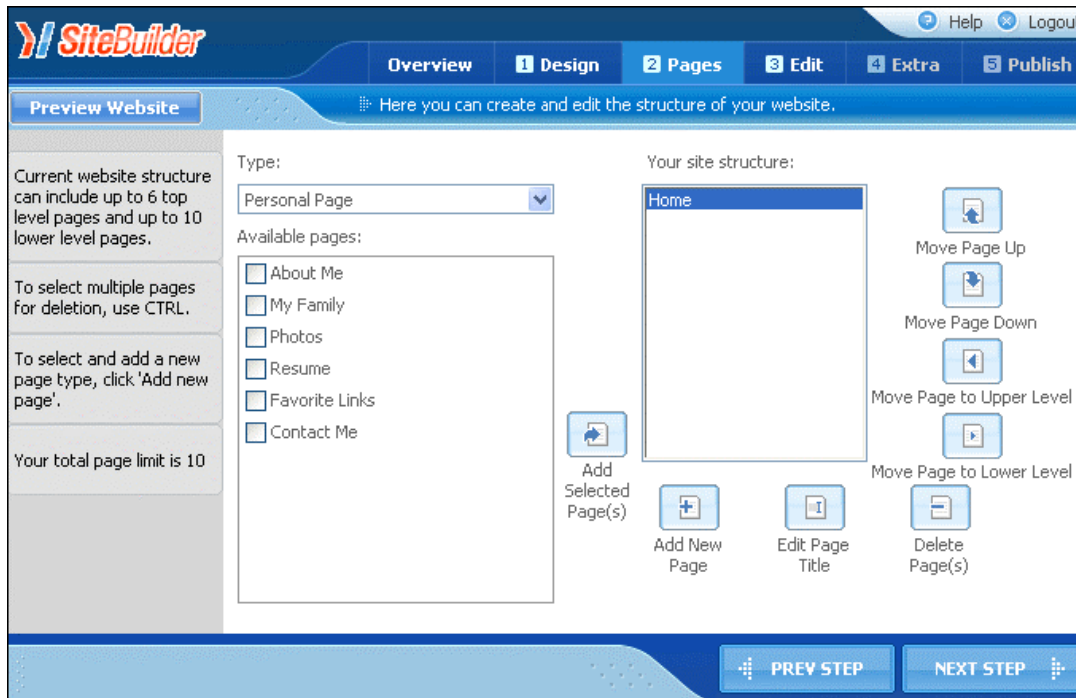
SiteBuilder

Help Logou

Overview 1 Design 2 Pages 3 Edit 4 Extra 5 Publish

Preview Website

Here you can create and edit the structure of your website.

Current website structure can include up to 6 top level pages and up to 10 lower level pages.

To select multiple pages for deletion, use CTRL.

To select and add a new page type, click 'Add new page'.

Your total page limit is 10

Type:

Personal Page

Available pages:

About Me

My Family

Photos

Resume

Favorite Links

Contact Me

Add Selected Page(s)

Your site structure:

Home

Move Page Up

Move Page Down

Move Page to Upper Level

Move Page to Lower Level

Add New Page

Edit Page Title

Delete Page(s)

PREV STEP

NEXT STEP